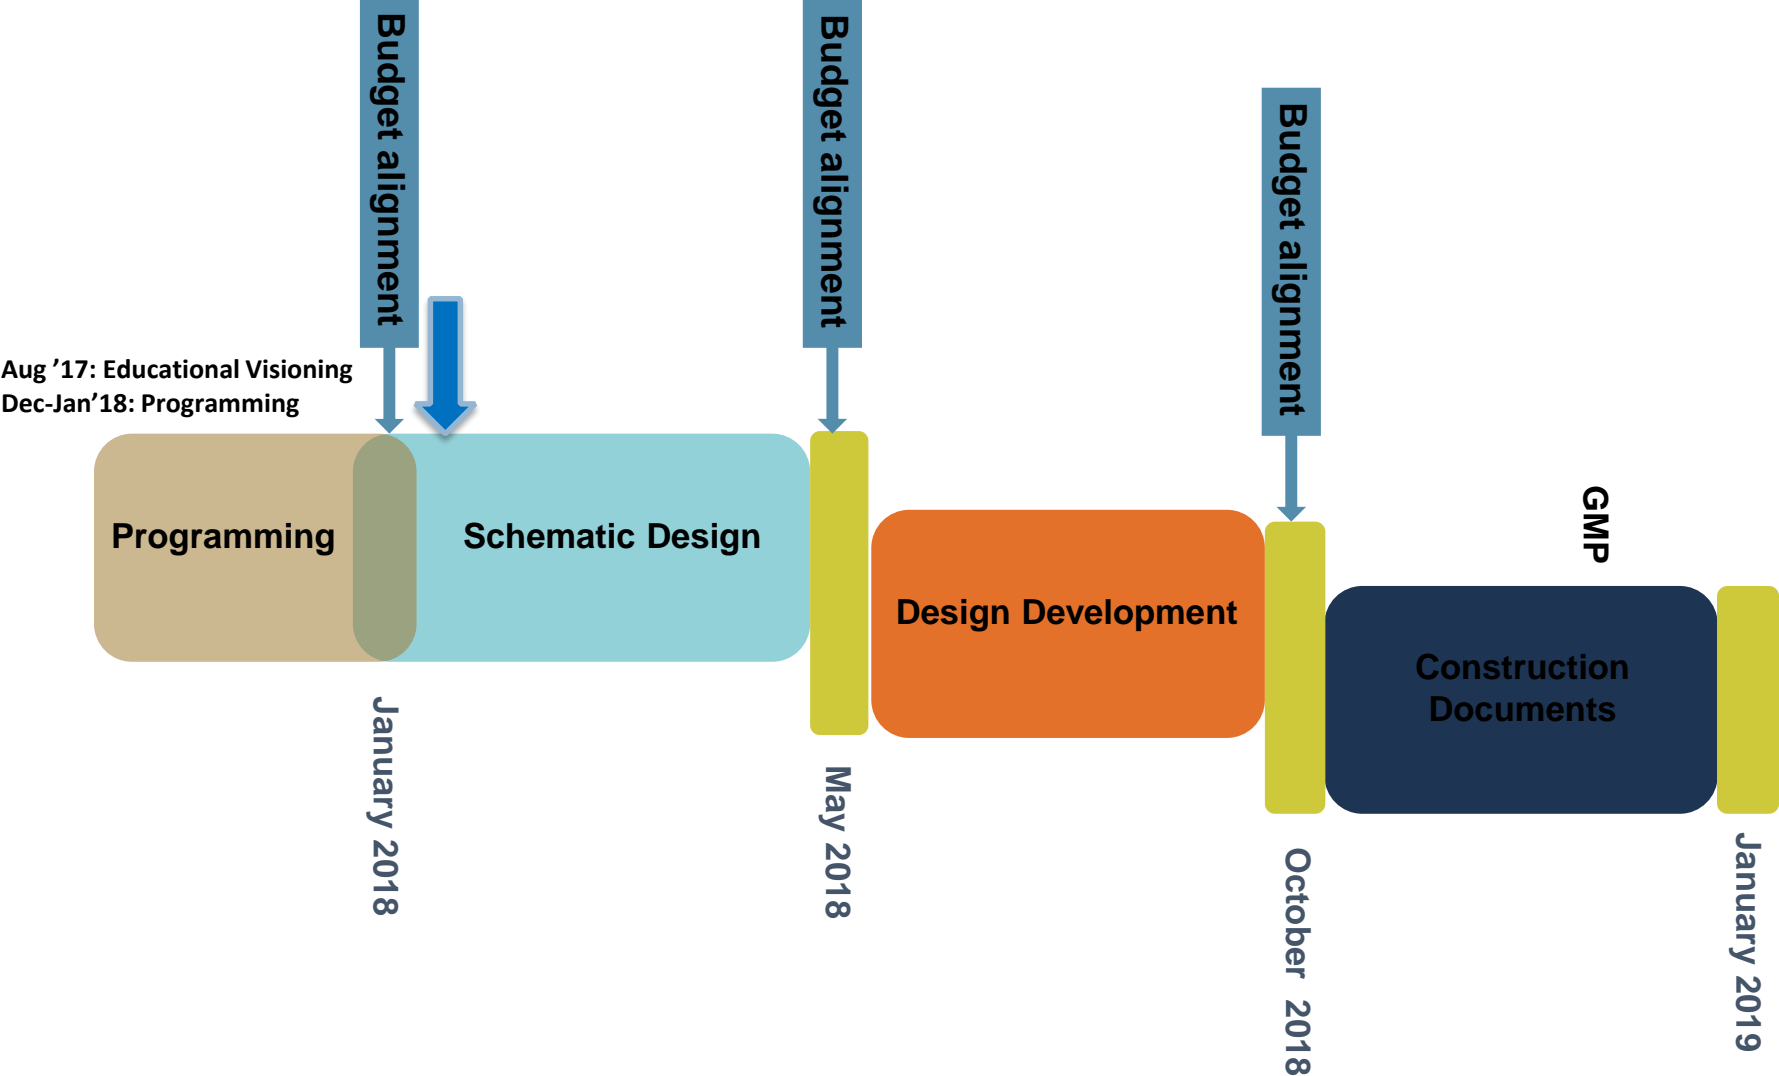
Budget alignment

Budget alignment

Budget alignment

Aug ’17: Educational Visioning
Dec-Jan’18: Programming

Programming

Schematic Design

Design Development

GMP

Construction Documents

January 2018

May 2018

October 2018

January 2019